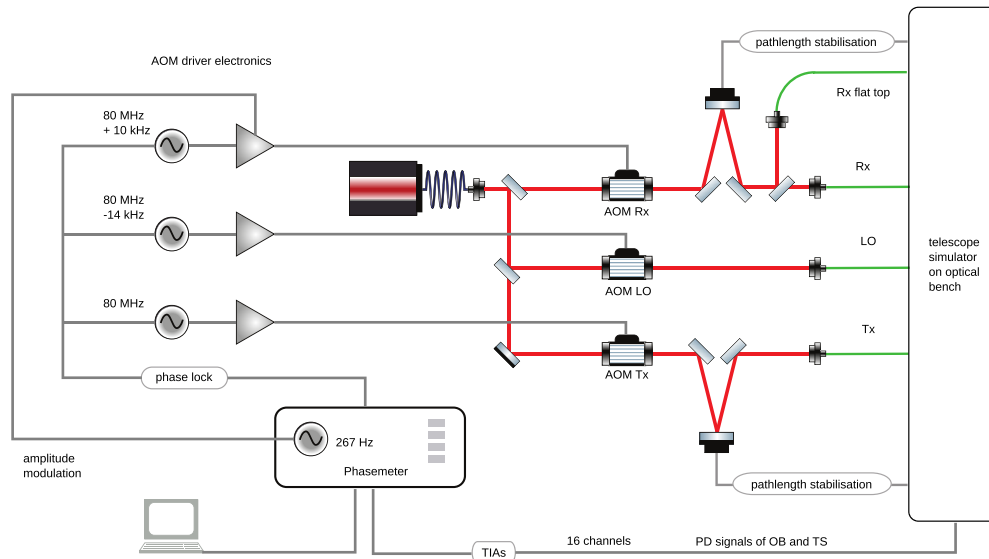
AOM driver electronics

80 MHz
+ 10 kHz

80 MHz
-14 kHz

80 MHz

phase lock

267 Hz

Phasemeter

amplitude
modulation

AOM Rx

AOM LO

AOM Tx

pathlength stabilisation

Rx flat top

Rx

LO

Tx

pathlength stabilisation

telescope
simulator
on optical
bench

TIAs

16 channels

PD signals of OB and TS